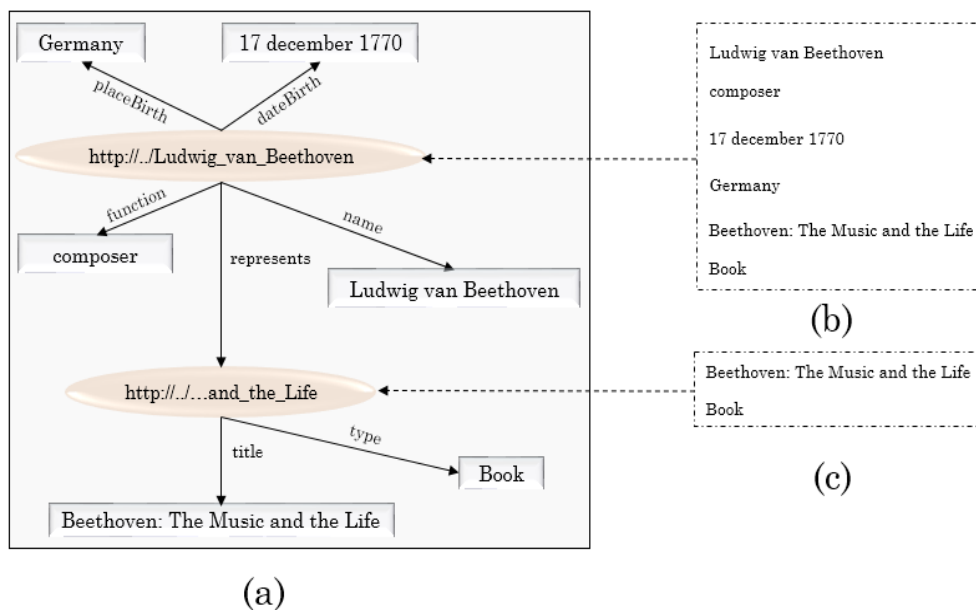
Germany

17 december 1770

placeBirth

dateBirth

http://../Ludwig_van_Beethoven

function

name

represents

composer

Ludwig van Beethoven

http://../…and_the_Life

title

type

Book

Beethoven: The Music and the Life

(a)

Ludwig van Beethoven

composer

17 december 1770

Germany

Beethoven: The Music and the Life

Book

(b)

Beethoven: The Music and the Life

Book

(c)